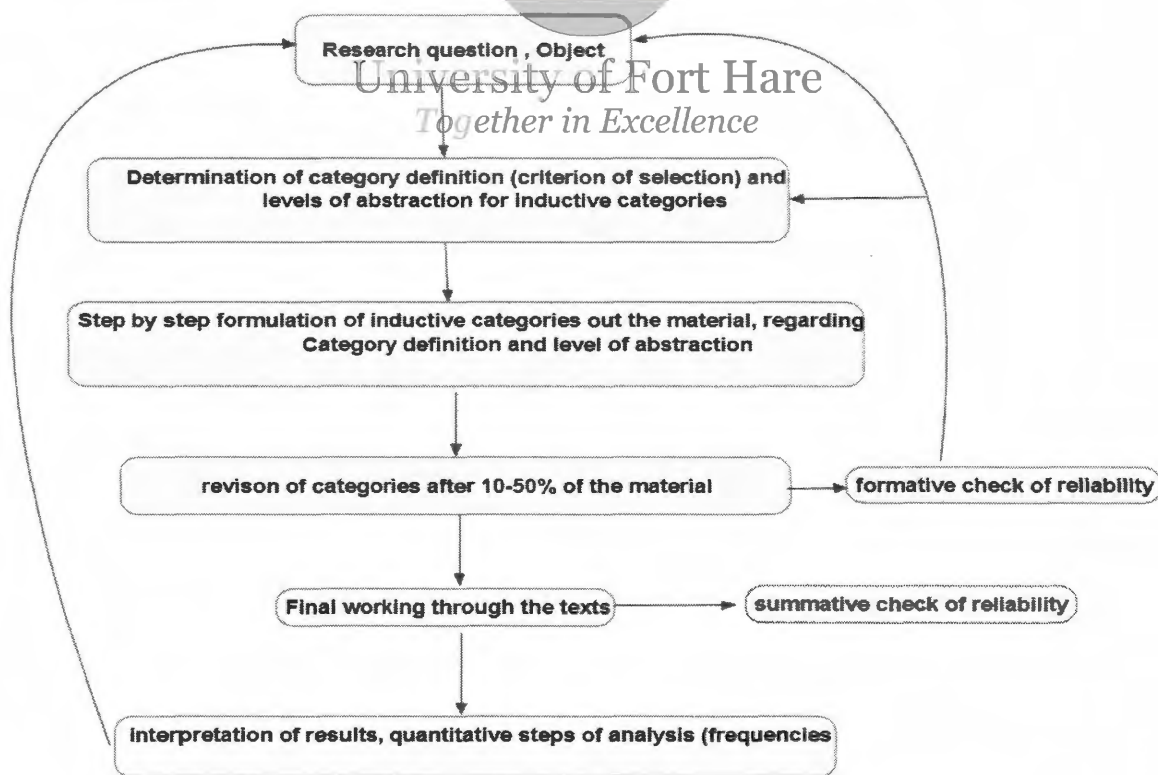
Research question , Object

University of Fort Hare
Together in Excellence

Determination of category definition (criterion of selection) and levels of abstraction for inductive categories

Step by step formulation of inductive categories out the material, regarding Category definition and level of abstraction

revison of categories after 10-50% of the material

formative check of reliability

Final working through the texts

summative check of reliability

Interpretation of results, quantitative steps of analysis (frequencies